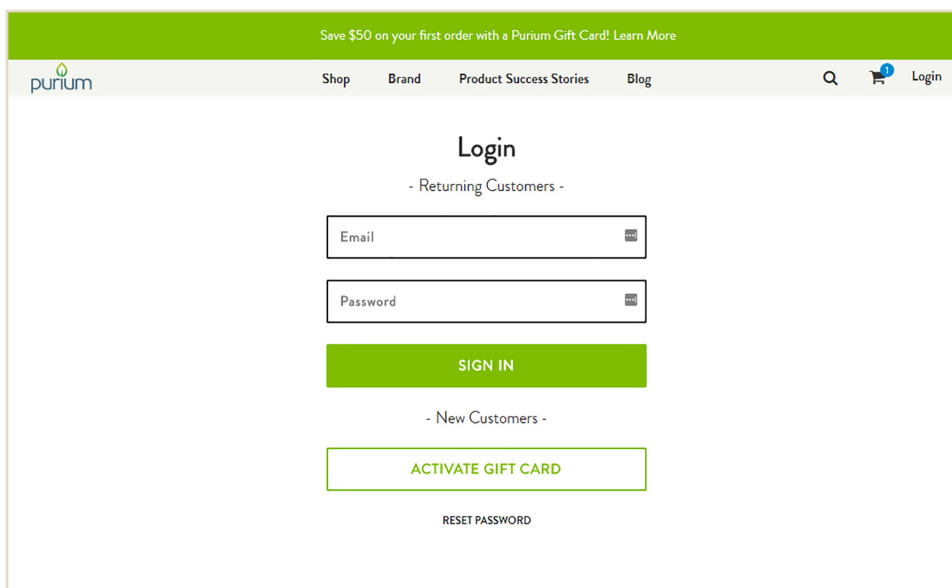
Save $50 on your first order with a Purium Gift Card! Learn More

purium

Shop Brand Product Success Stories Blog

1

Login

Login

- Returning Customers -

Email

Password

SIGN IN

- New Customers -

ACTIVATE GIFT CARD

RESET PASSWORD